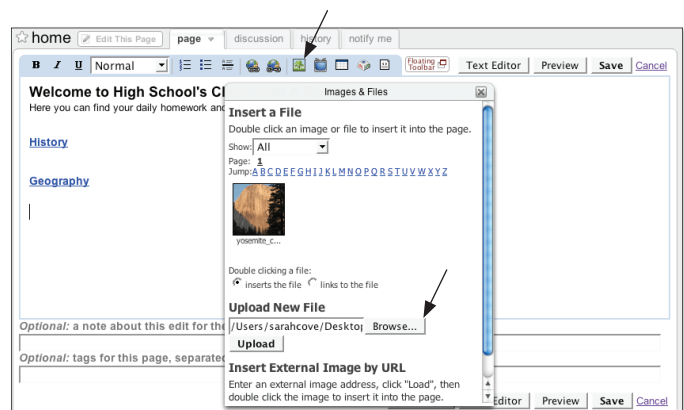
home Edit This Page page discussion history notify me

B I U Normal Floating Toolbar Text Editor Preview Save Cancel

Welcome to High School's Cl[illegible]
Here you can find your daily homework and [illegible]

History

Geography

Images & Files

Insert a File
Double click an image or file to insert it into the page.
Show: All
Page: 1
Jump: A B C D E F G H I J K L M N O P Q R S T U V W X Y Z

yosemite_c...

Double clicking a file:
inserts the file links to the file

Upload New File
/Users/sarahcove/Desktop Browse...
Upload

Insert External Image by URL
Enter an external image address, click "Load", then double click the image to insert it into the page.

Optional: a note about this edit for the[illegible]

Optional: tags for this page, separated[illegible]

Editor Preview Save Cancel